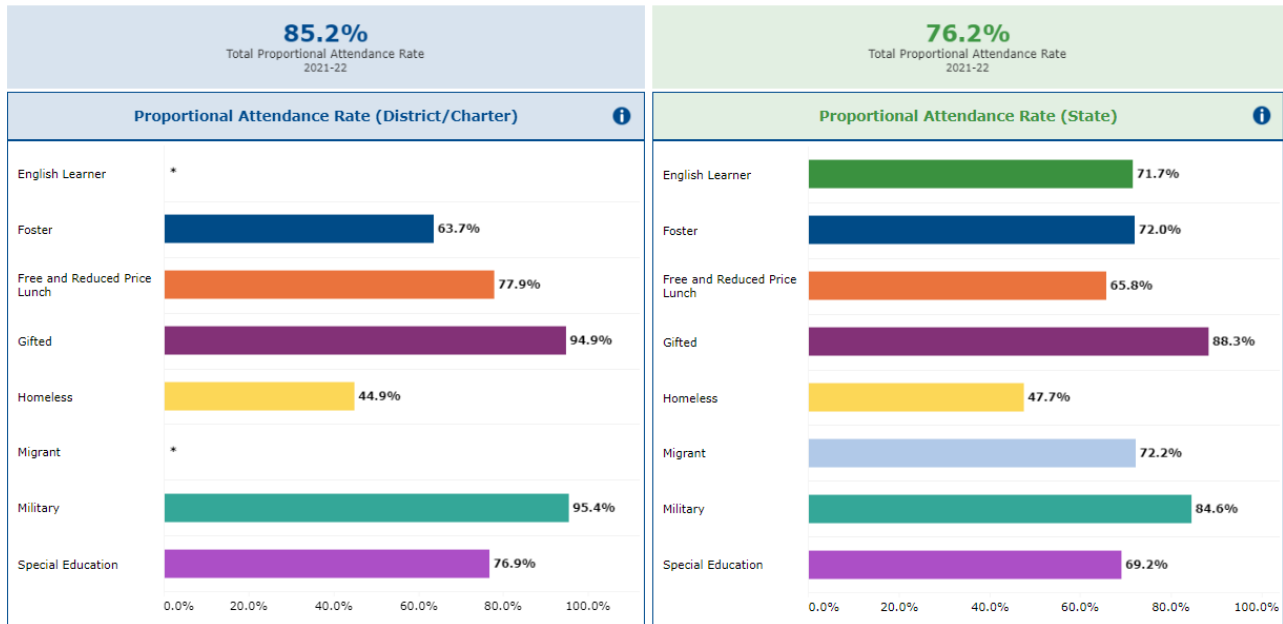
85.2%
Total Proportional Attendance Rate
2021-22

Proportional Attendance Rate (District/Charter)

English Learner *
Foster 63.7%
Free and Reduced Price Lunch 77.9%
Gifted 94.9%
Homeless 44.9%
Migrant *
Military 95.4%
Special Education 76.9%

0.0% 20.0% 40.0% 60.0% 80.0% 100.0%

76.2%
Total Proportional Attendance Rate
2021-22

Proportional Attendance Rate (State)

English Learner 71.7%
Foster 72.0%
Free and Reduced Price Lunch 65.8%
Gifted 88.3%
Homeless 47.7%
Migrant 72.2%
Military 84.6%
Special Education 69.2%

0.0% 20.0% 40.0% 60.0% 80.0% 100.0%